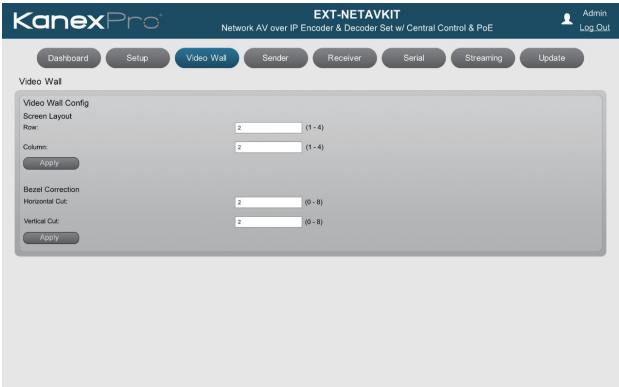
KanexPro

EXT-NETAVKIT

Network AV over IP Encoder & Decoder Set w/ Central Control & PoE

Admin

Log Out

Dashboard Setup Video Wall Sender Receiver Serial Streaming Update

Video Wall

Video Wall Config

Screen Layout

Row: 2 (1 - 4)

Column: 2 (1 - 4)

Apply

Bezel Correction

Horizontal Cut: 2 (0 - 8)

Vertical Cut: 2 (0 - 8)

Apply